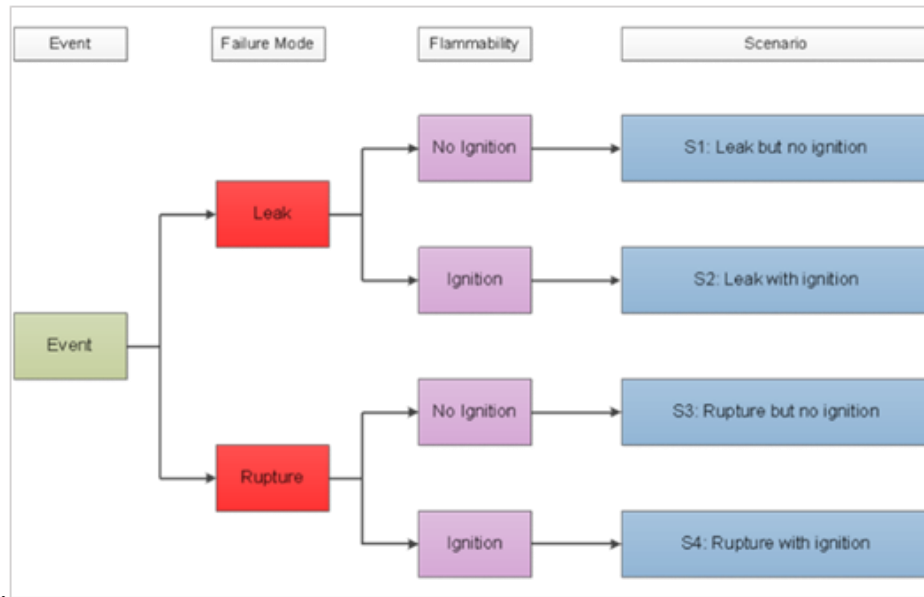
Event

Failure Mode

Flammability

Scenario

Event

Leak

Rupture

No Ignition

Ignition

No Ignition

Ignition

S1: Leak but no ignition

S2: Leak with ignition

S3: Rupture but no ignition

S4: Rupture with ignition